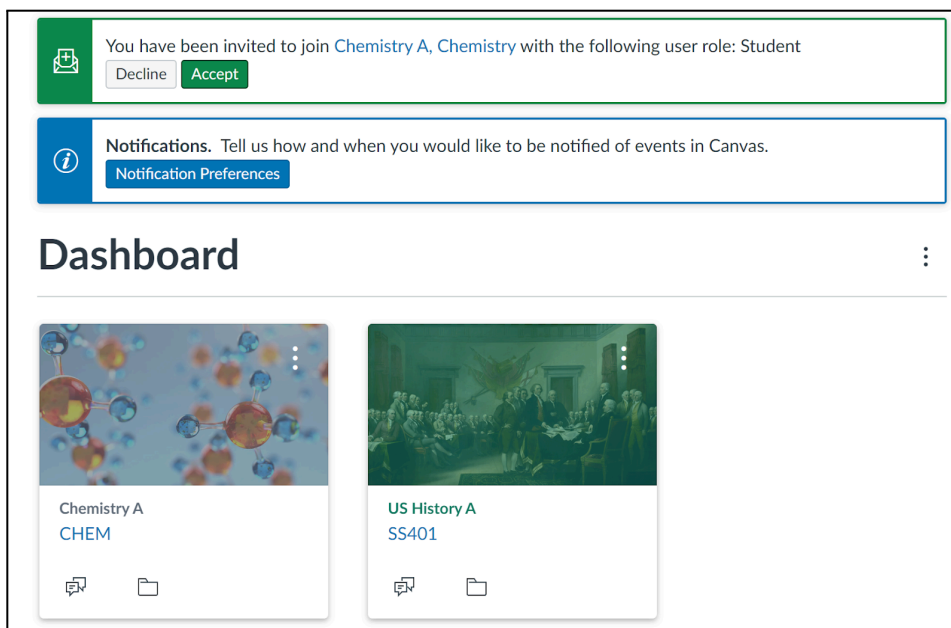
You have been invited to join Chemistry A, Chemistry with the following user role: Student

Decline Accept

Notifications. Tell us how and when you would like to be notified of events in Canvas.

Notification Preferences

Dashboard

Chemistry A
CHEM

US History A
SS401